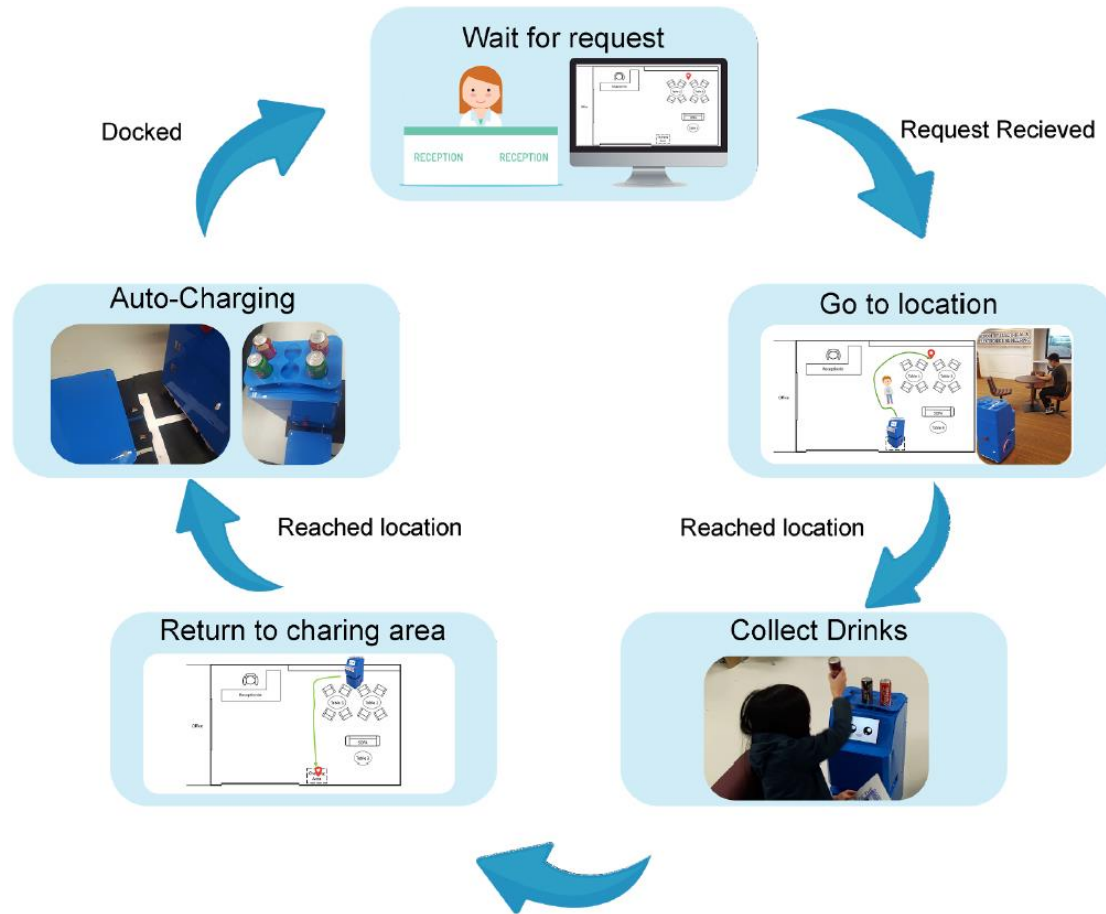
Wait for request

RECEPTION RECEPTION

Request Recieved

Go to location

Reception

Office

Table 1

Table 2

Sofa

Table 3

Reached location

Collect Drinks

Return to charing area

Reception

Office

Table 1

Table 2

Sofa

Table 3

Reached location

Auto-Charging

Docked